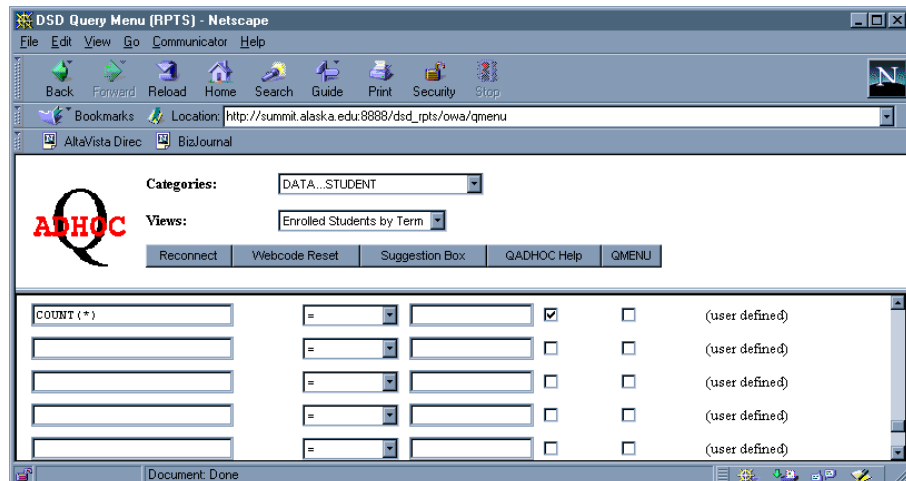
DSD Query Menu (RPTS) - Netscape

File Edit View Go Communicator Help

Back Forward Reload Home Search Guide Print Security Stop

Bookmarks Location: http://summit.alaska.edu:8888/dsd_rpts/owa/qmenu

AltaVista Direc BizJournal

Q ADHOC

Categories: DATA...STUDENT

Views: Enrolled Students by Term

Reconnect | Webcode Reset | Suggestion Box | QADHOC Help | QMENU

| | | | | | |
|---|---|---|---|---|---|
| COUNT(*) | = | | ☑ | ☐ | (user defined) |
| | = | | ☐ | ☐ | (user defined) |
| | = | | ☐ | ☐ | (user defined) |
| | = | | ☐ | ☐ | (user defined) |
| | = | | ☐ | ☐ | (user defined) |

Document: Done